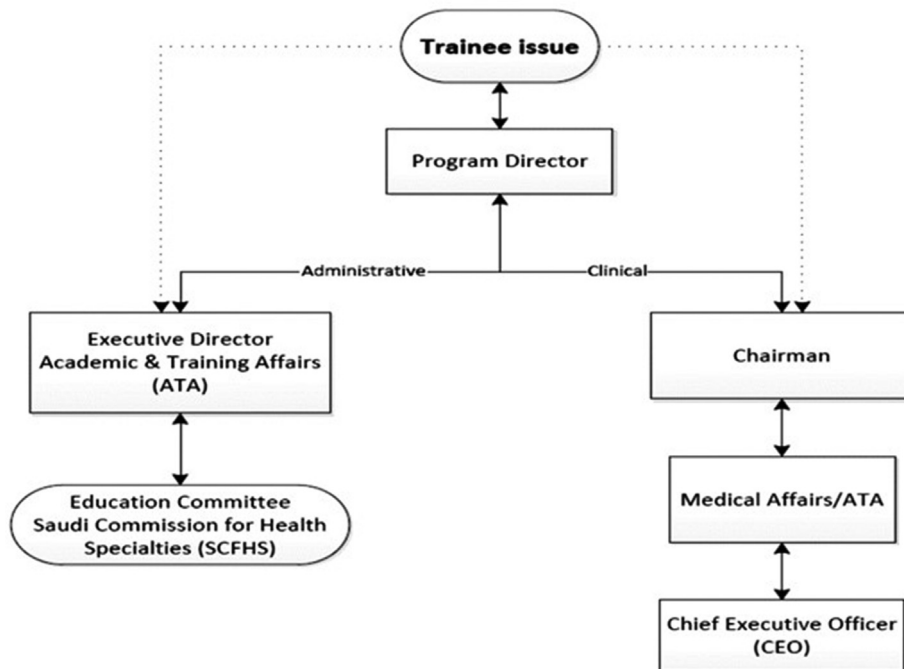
Trainee issue

Program Director

Administrative

Clinical

Executive Director Academic & Training Affairs (ATA)

Chairman

Education Committee Saudi Commission for Health Specialties (SCFHS)

Medical Affairs/ATA

Chief Executive Officer (CEO)